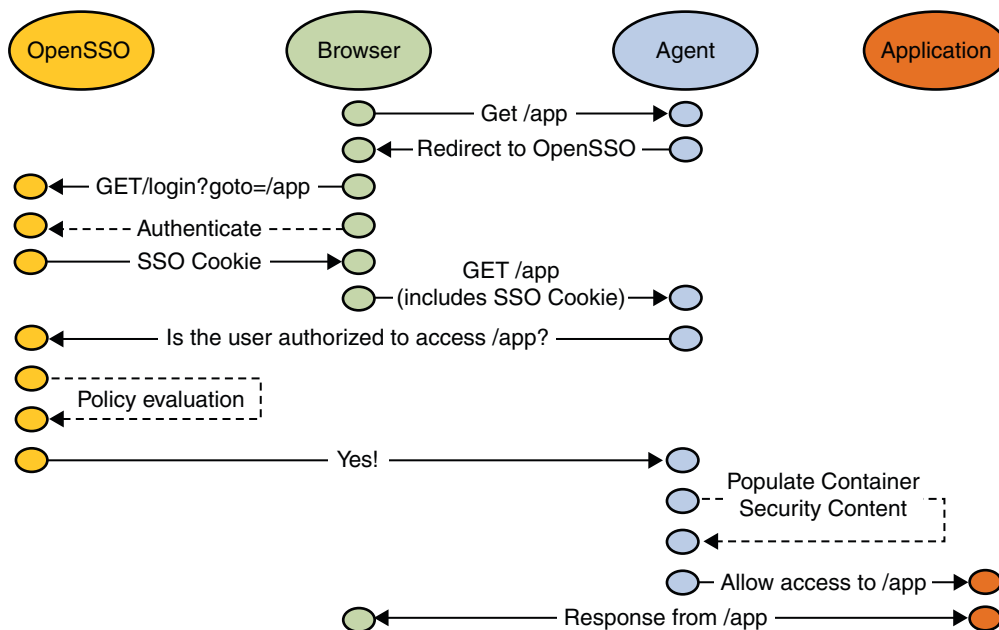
OpenSSO

Browser

Agent

Application

Get /app

Redirect to OpenSSO

GET/login?goto=/app

Authenticate

SSO Cookie

GET /app
(includes SSO Cookie)

Is the user authorized to access /app?

Policy evaluation

Yes!

Populate Container
Security Content

Allow access to /app

Response from /app